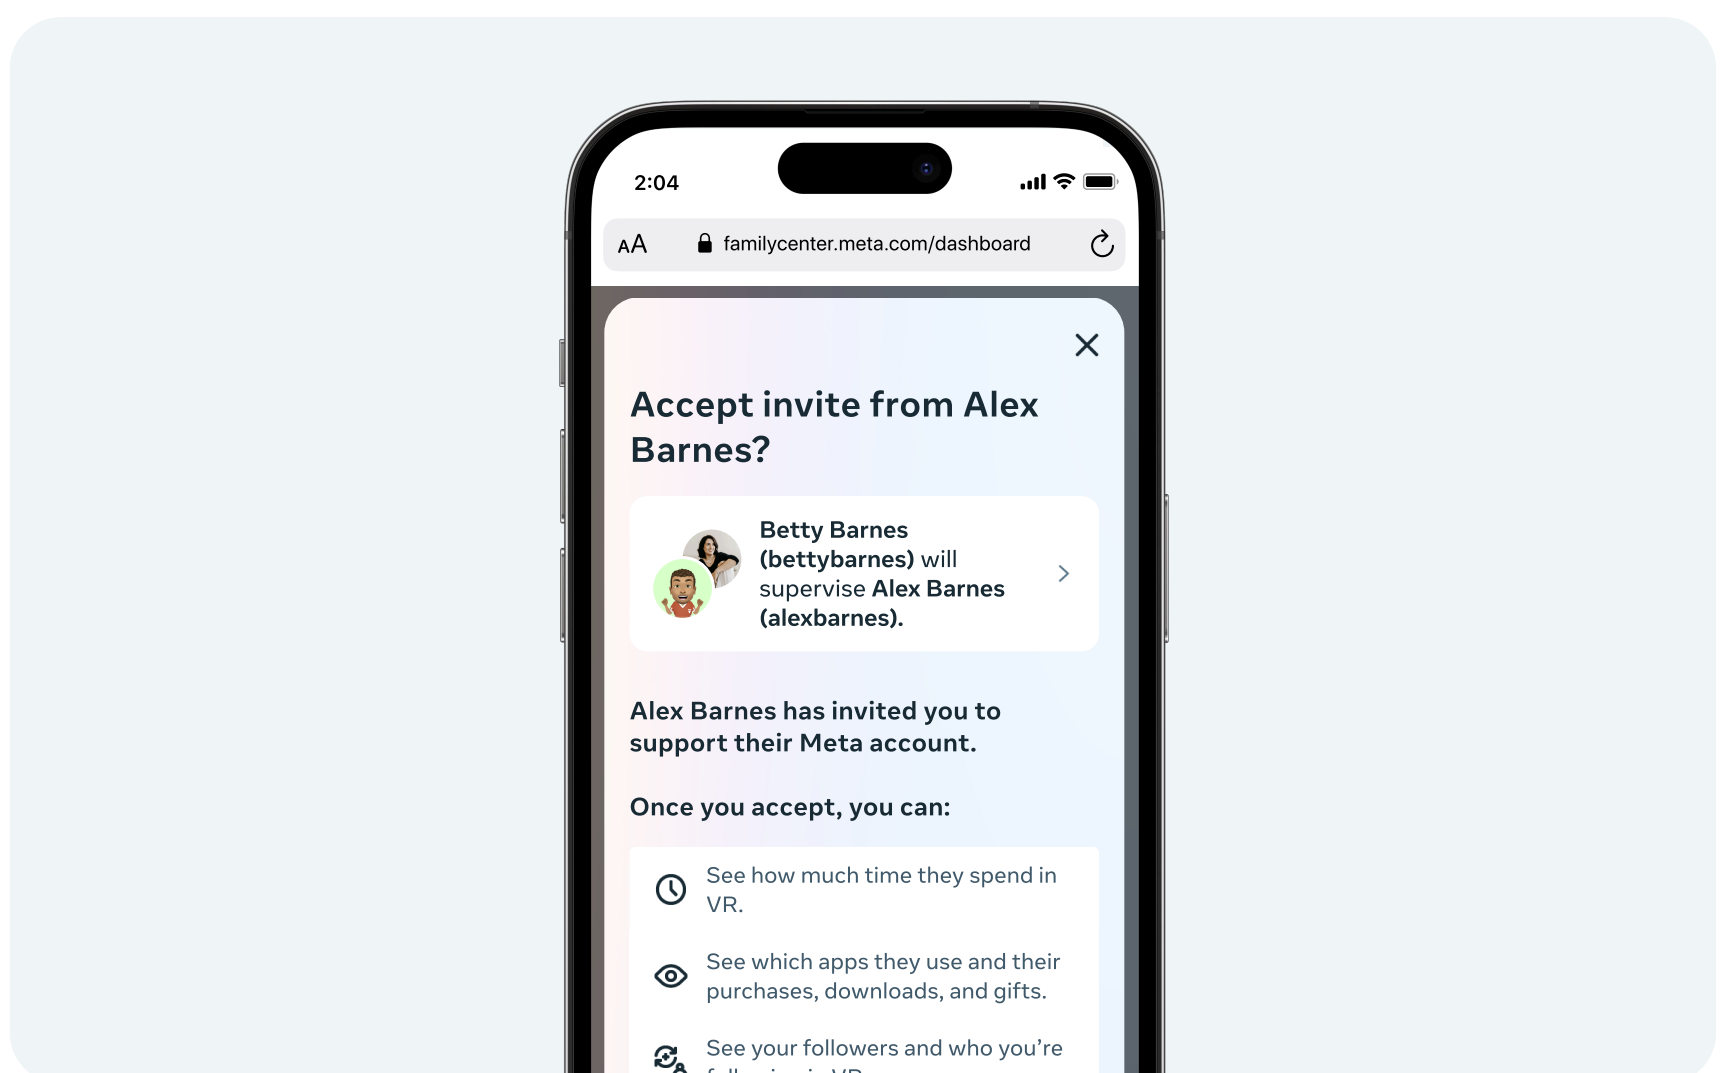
2:04

AA familycenter.meta.com/dashboard

Accept invite from Alex Barnes?

Betty Barnes (bettybarnes) will supervise Alex Barnes (alexbarnes).

Alex Barnes has invited you to support their Meta account.

Once you accept, you can:

See how much time they spend in VR.

See which apps they use and their purchases, downloads, and gifts.

See your followers and who you're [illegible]